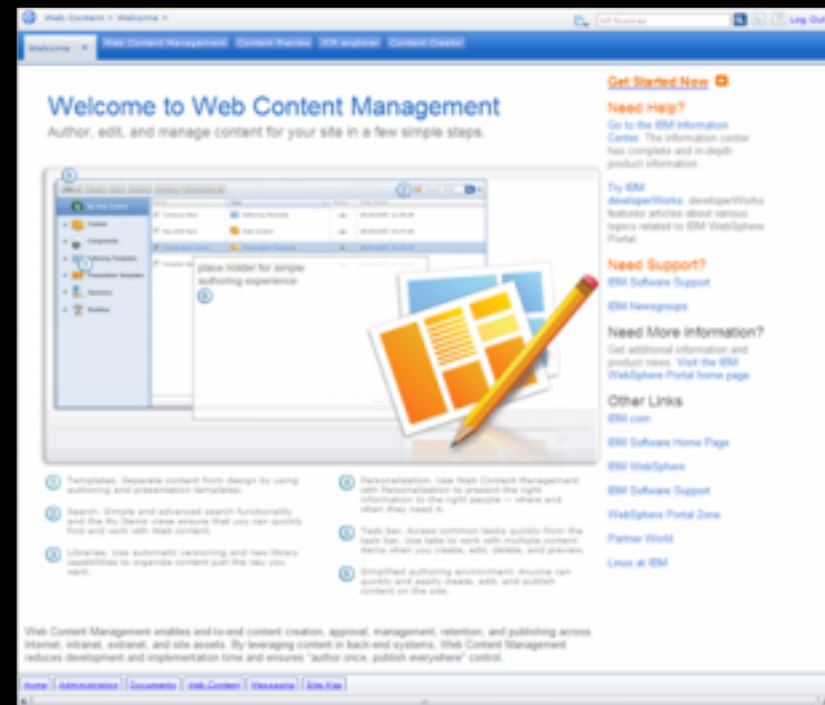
Web Content > Welcome >

All Sources

Log Out

Welcome

Web Content Management

Content Preview

JCR explorer

Content Creator

Welcome to Web Content Management

Author, edit, and manage content for your site in a few simple steps.

place holder for simple authoring experience

1 Templates. Separate content from design by using authoring and presentation templates.

2 Search. Simple and advanced search functionality and the My Items views ensure that you can quickly find and work with Web content.

3 Libraries. Use automatic versioning and new library capabilities to organize content just the way you want.

4 Personalization. Use Web Content Management with Personalization to present the right information to the right people — where and when they need it.

5 Task bar. Access common tasks quickly from the task bar. Use tabs to work with multiple content items when you create, edit, delete, and preview.

6 Simplified authoring environment. Anyone can quickly and easily create, edit, and publish content on the site.

Web Content Management enables end-to-end content creation, approval, management, retention, and publishing across Internet, intranet, extranet, and site assets. By leveraging content in back-end systems, Web Content Management reduces development and implementation time and ensures "author once, publish everywhere" control.

Get Started Now

Need Help?

Go to the IBM Information Center. The information center has complete and in-depth product information.

Try IBM developerWorks. developerWorks features articles about various topics related to IBM WebSphere Portal.

Need Support?

IBM Software Support

IBM Newsgroups

Need More Information?

Get additional information and product news. Visit the IBM WebSphere Portal home page

Other Links

IBM.com

IBM Software Home Page

IBM WebSphere

IBM Software Support

WebSphere Portal Zone

Partner World

Linux at IBM

Home | Administration | Documents | Web Content | Messaging | Site Map